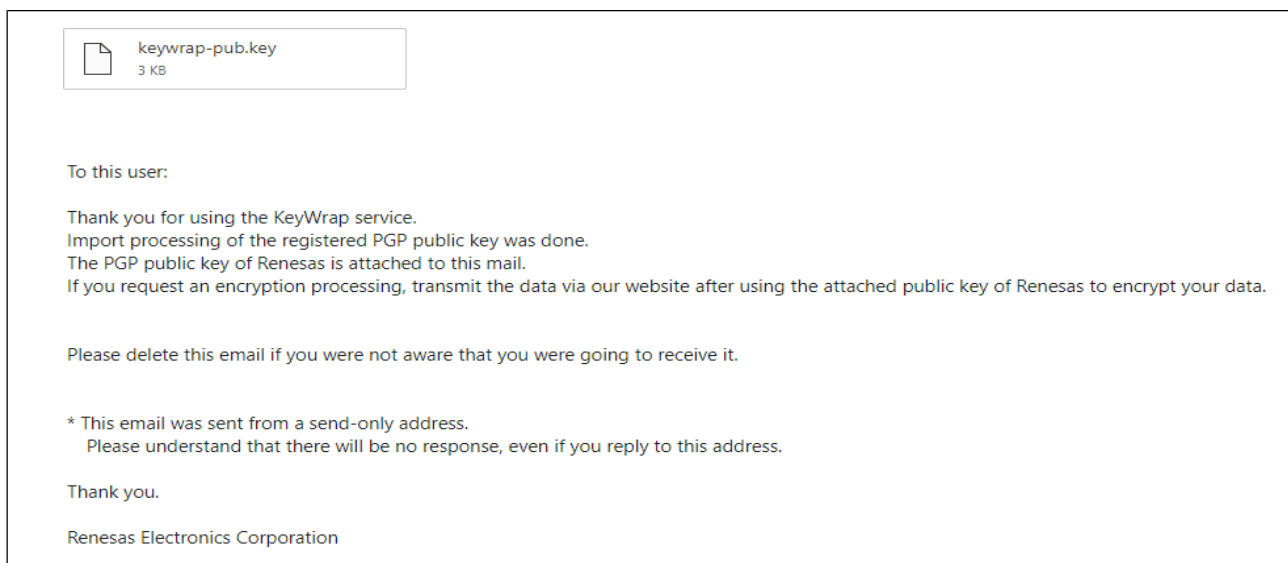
keywrap-pub.key
3 KB

To this user:

Thank you for using the KeyWrap service.
Import processing of the registered PGP public key was done.
The PGP public key of Renesas is attached to this mail.
If you request an encryption processing, transmit the data via our website after using the attached public key of Renesas to encrypt your data.

Please delete this email if you were not aware that you were going to receive it.

* This email was sent from a send-only address.
Please understand that there will be no response, even if you reply to this address.

Thank you.

Renesas Electronics Corporation